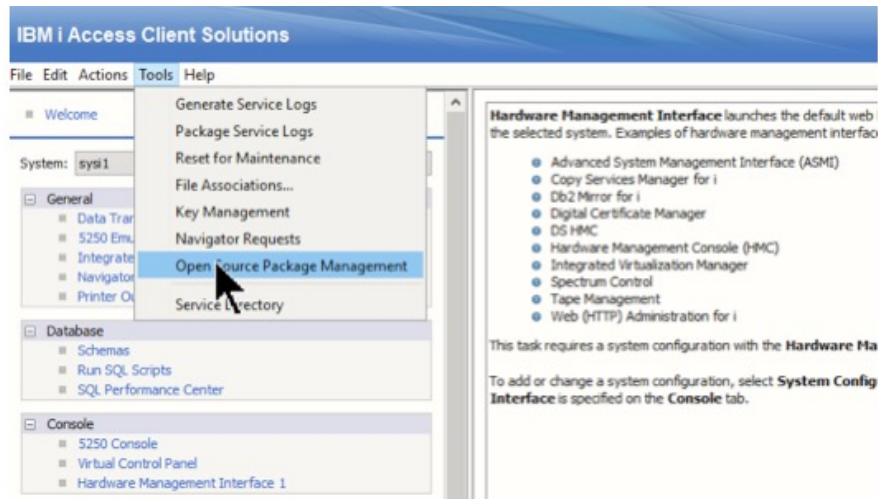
IBM i Access Client Solutions

File Edit Actions Tools Help

Welcome

System: sysi1

General
Data Tra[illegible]
5250 Em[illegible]
Integrate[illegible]
Navigator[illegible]
Printer O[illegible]

Generate Service Logs
Package Service Logs
Reset for Maintenance
File Associations...
Key Management
Navigator Requests
Open Source Package Management
Service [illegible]rectory

Database
Schemas
Run SQL Scripts
SQL Performance Center

Console
5250 Console
Virtual Control Panel
Hardware Management Interface 1

**Hardware Management Interface** launches the default web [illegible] the selected system. Examples of hardware management interfac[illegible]

- Advanced System Management Interface (ASMI)
- Copy Services Manager for i
- Db2 Mirror for i
- Digital Certificate Manager
- DS HMC
- Hardware Management Console (HMC)
- Integrated Virtualization Manager
- Spectrum Control
- Tape Management
- Web (HTTP) Administration for i

This task requires a system configuration with the **Hardware Ma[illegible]**

To add or change a system configuration, select **System Config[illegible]** **Interface** is specified on the **Console** tab.